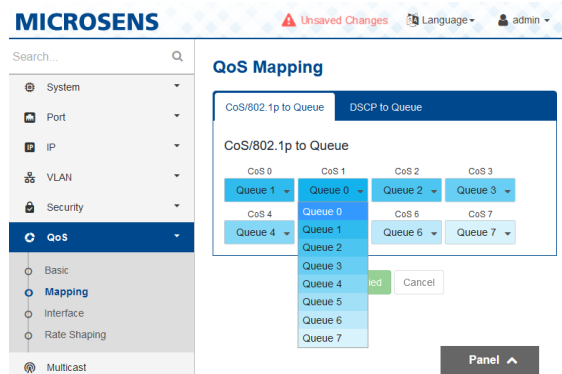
MICROSENS

Unsaved Changes

Language

admin

Search...

System

Port

IP

VLAN

Security

QoS

Basic

Mapping

Interface

Rate Shaping

Multicast

QoS Mapping

CoS/802.1p to Queue

DSCP to Queue

CoS/802.1p to Queue

CoS 0
Queue 1

CoS 1
Queue 0

CoS 2
Queue 2

CoS 3
Queue 3

CoS 4
Queue 4

CoS 6
Queue 6

CoS 7
Queue 7

Queue 0
Queue 1
Queue 2
Queue 3
Queue 4
Queue 5
Queue 6
Queue 7

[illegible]ed

Cancel

Panel